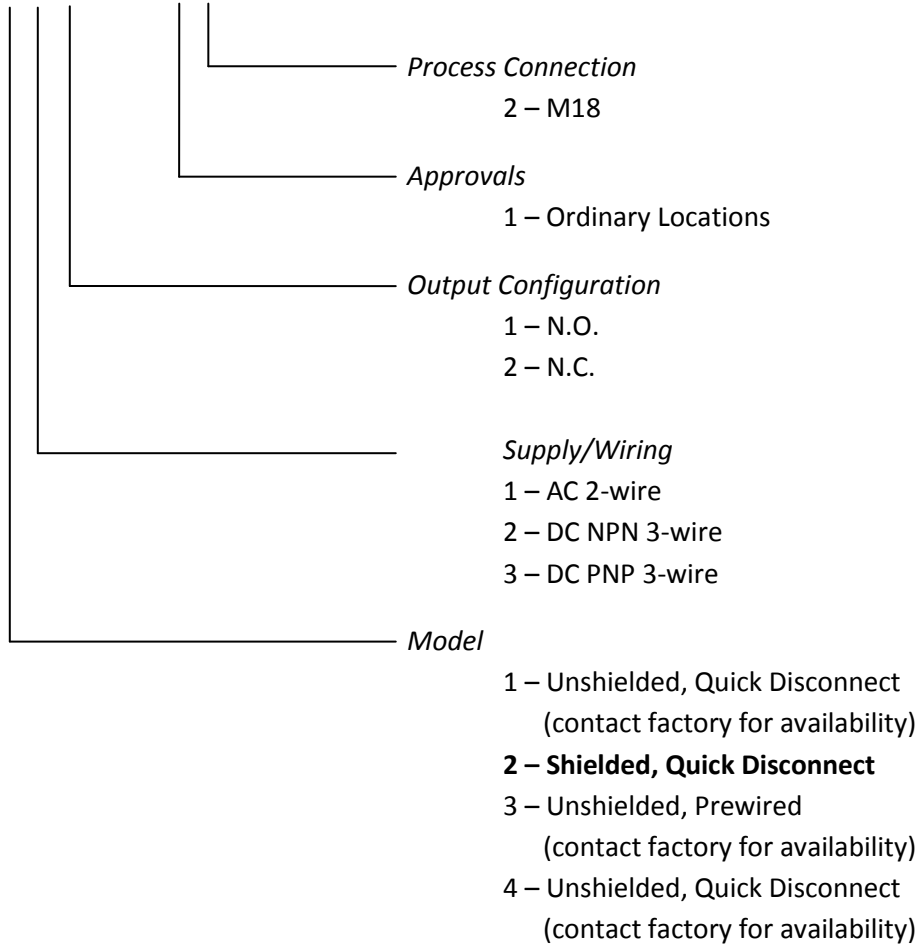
*Process Connection*
2 – M18

*Approvals*
1 – Ordinary Locations

*Output Configuration*
1 – N.O.
2 – N.C.

*Supply/Wiring*
1 – AC 2-wire
2 – DC NPN 3-wire
3 – DC PNP 3-wire

*Model*
1 – Unshielded, Quick Disconnect (contact factory for availability)
**2 – Shielded, Quick Disconnect**
3 – Unshielded, Prewired (contact factory for availability)
4 – Unshielded, Quick Disconnect (contact factory for availability)